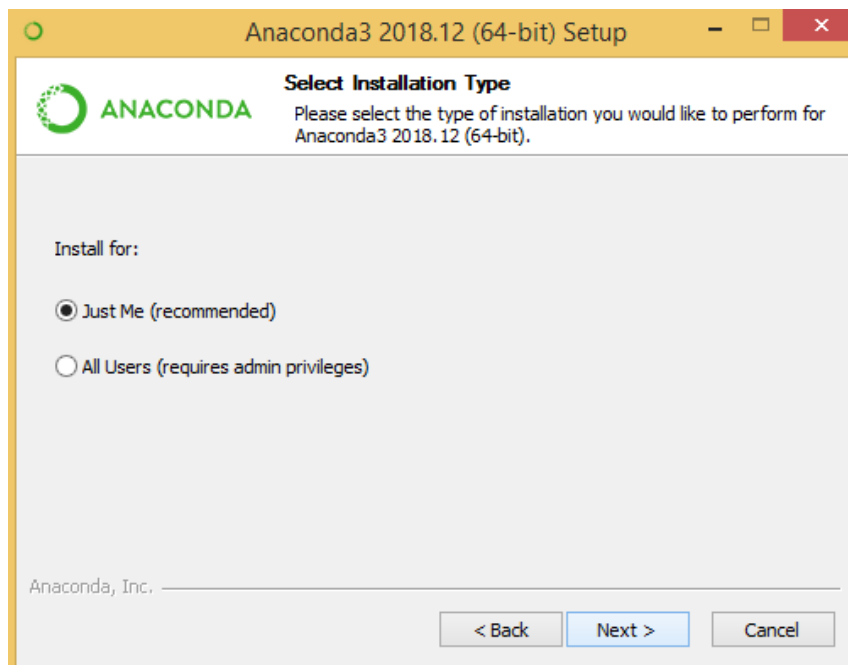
Anaconda3 2018.12 (64-bit) Setup

ANACONDA

Select Installation Type

Please select the type of installation you would like to perform for Anaconda3 2018.12 (64-bit).

Install for:

Just Me (recommended)

All Users (requires admin privileges)

Anaconda, Inc.

< Back

Next >

Cancel